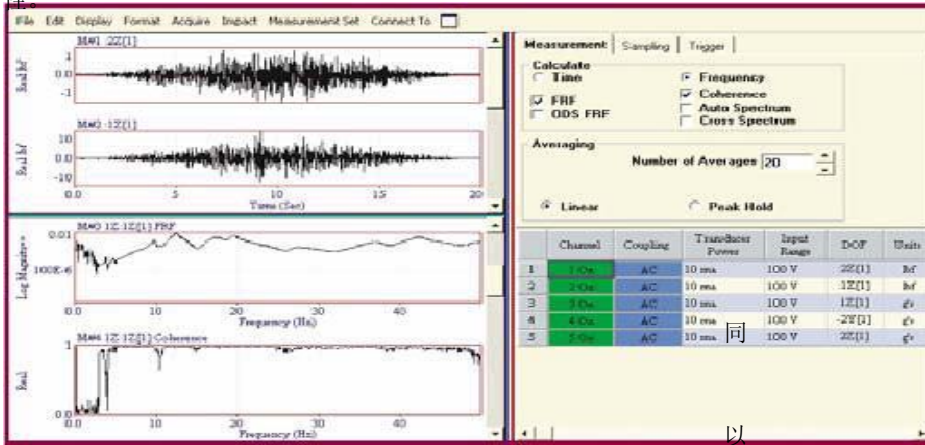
File Edit Display Format Acquire Impact Measurement Set Connect To

M#1 2Z[1]

Real lbf

1
0.0
-1

M#2 1Z[1]

Real lbf

10
0.0
-10

0.0 5 10 15 20
Time (Sec)

M#3 1Z:1Z[1] FRF

Log Magnitude

0.01
100E-6

0.0 10 20 30 40
Frequency (Hz)

M#4 1Z:1Z[1] Coherence

Real

1
0.0

0.0 10 20 30 40
Frequency (Hz)

Measurement | Sampling | Trigger

Calculate
Time
FRF
ODS FRF
Frequency
Coherence
Auto Spectrum
Cross Spectrum

Averaging
Number of Averages 20

Linear
Peak Hold

| | Channel | Coupling | Transducer Power | Input Range | DOF | Units |
|---|---|---|---|---|---|---|
| 1 | 1:On | AC | 10 ma | 100 V | 2Z[1] | lbf |
| 2 | 2:On | AC | 10 ma | 100 V | 1Z[1] | lbf |
| 3 | 3:On | AC | 10 ma | 100 V | 1Z[1] | g's |
| 4 | 4:On | AC | 10 ma | 100 V | -2Y[1] | g's |
| 5 | 5:On | AC | 10 ma 同 | 100 V | 2Z[1] | g's |

以